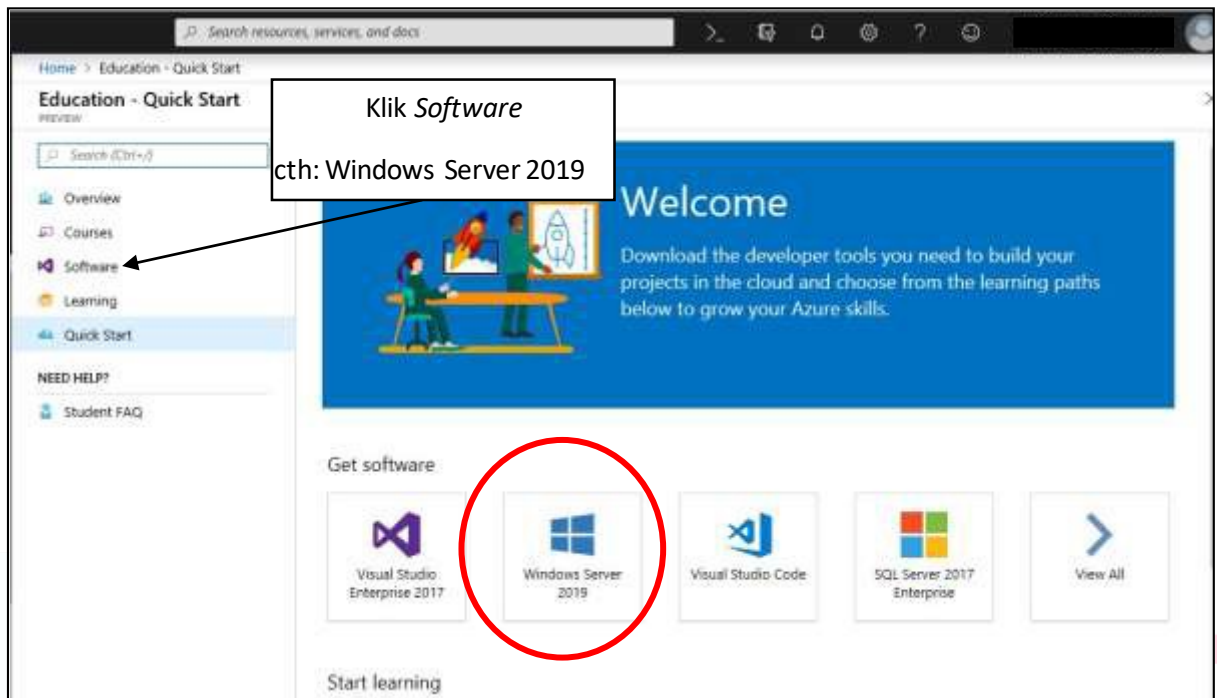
Search resources, services, and docs

Home > Education - Quick Start

Education - Quick Start
PREVIEW

Klik *Software*

cth: Windows Server 2019

Search (Ctrl+/)

Overview

Courses

Software

Learning

Quick Start

NEED HELP?

Student FAQ

Welcome

Download the developer tools you need to build your projects in the cloud and choose from the learning paths below to grow your Azure skills.

Get software

Visual Studio Enterprise 2017

Windows Server 2019

Visual Studio Code

SQL Server 2017 Enterprise

View All

Start learning